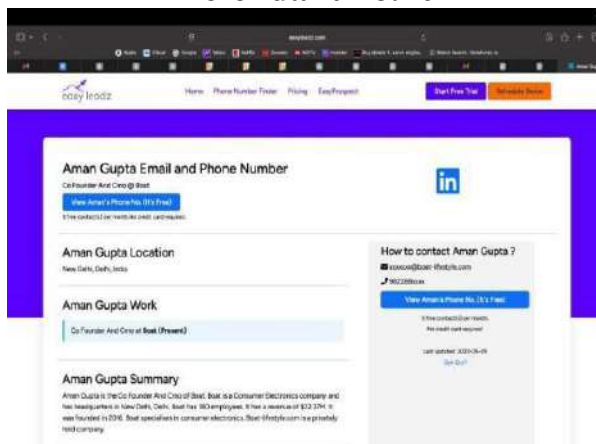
easyleadz.com

easy leadz

Home Phone Number Finder Pricing EasyProspect

Start Free Trial

Schedule Demo

Aman Gupta Email and Phone Number

Co Founder And Cmo @ Boat

View Aman's Phone No. (It's Free)

5 free contacts/per month. No credit card required.

in

Aman Gupta Location

New Delhi, Delhi, India

Aman Gupta Work

Co Founder And Cmo at Boat (Present)

Aman Gupta Summary

Aman Gupta is the Co Founder And Cmo of Boat. Boat is a Consumer Electronics company and has headquarters in New Delhi, Delhi. Boat has 160 employees. It has a revenue of $12.37M. It was founded in 2016. Boat specialises in consumer electronics. Boat-lifestyle.com is a privately held company.

How to contact Aman Gupta ?

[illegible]@boat-lifestyle.com

982288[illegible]

View Aman's Phone No. (It's Free)

5 free contacts/per month.
No credit card required

Last updated: 2020-05-09

Opt Out?